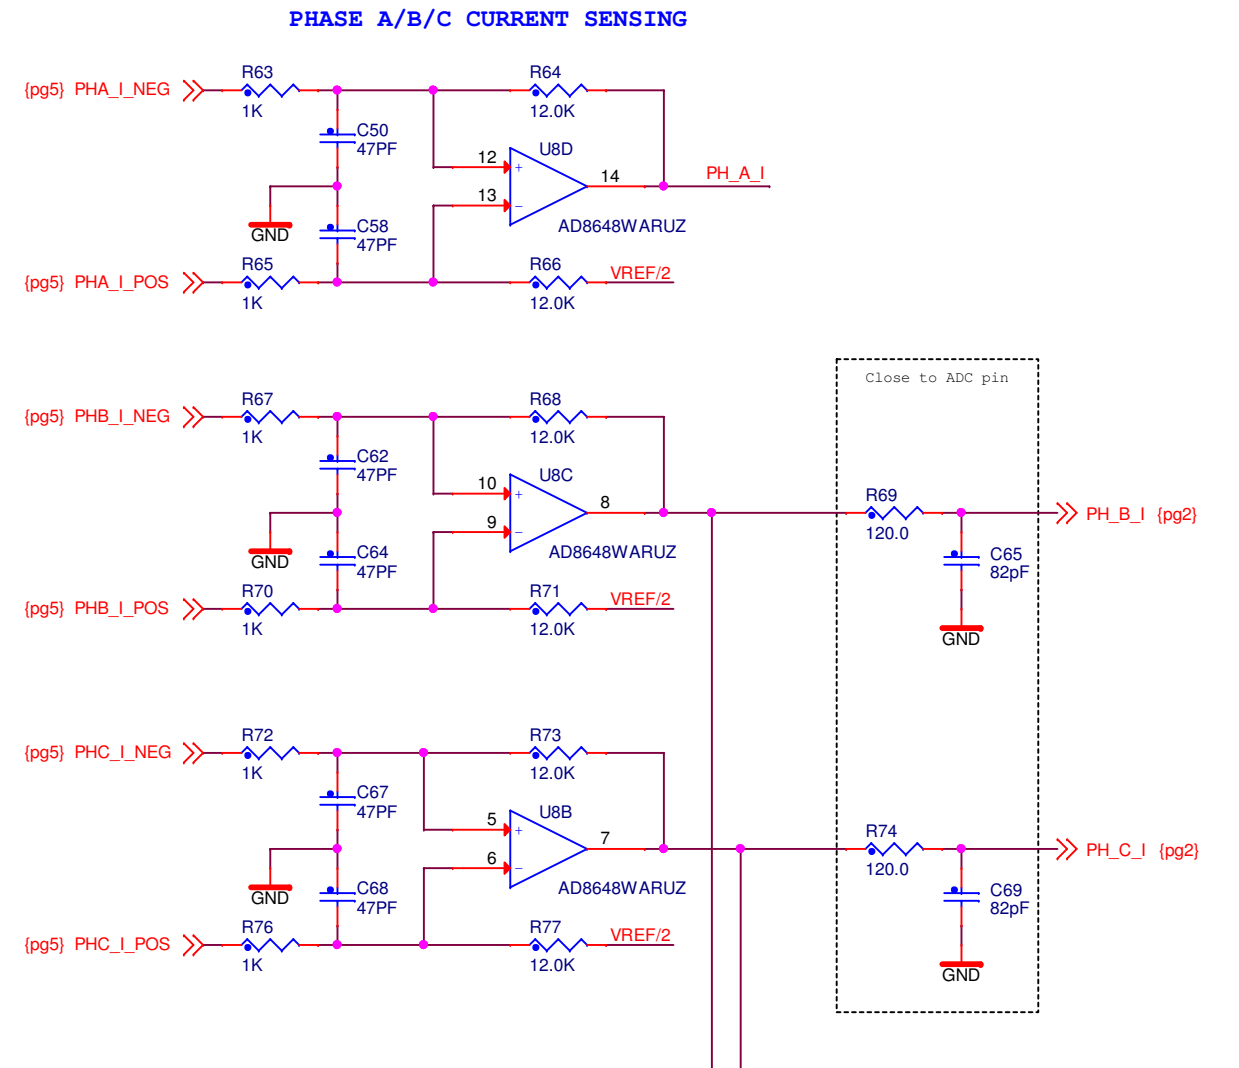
PHASE A/B/C CURRENT SENSING

{pg5} PHA_I_NEG
R63
1K
C50
47PF
GND
C58
47PF
{pg5} PHA_I_POS
R65
1K
R64
12.0K
12
13
U8D
14
PH_A_I
AD8648WARUZ
R66
12.0K
VREF/2

Close to ADC pin

{pg5} PHB_I_NEG
R67
1K
C62
47PF
GND
C64
47PF
{pg5} PHB_I_POS
R70
1K
R68
12.0K
10
9
U8C
8
AD8648WARUZ
R71
12.0K
VREF/2
R69
120.0
PH_B_I {pg2}
C65
82pF
GND

{pg5} PHC_I_NEG
R72
1K
C67
47PF
GND
C68
47PF
{pg5} PHC_I_POS
R76
1K
R73
12.0K
5
6
U8B
7
AD8648WARUZ
R77
12.0K
VREF/2
R74
120.0
PH_C_I {pg2}
C69
82pF
GND